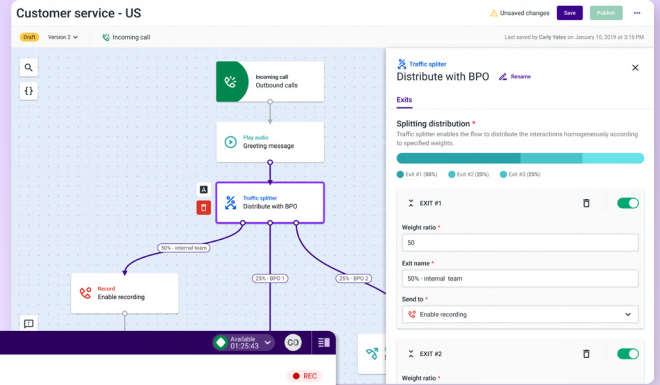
Customer service - US

Unsaved changes Save Publish

Draft Version 2 Incoming call

Last saved by Carly Yates on January 10, 2019 at 3:15 PM

Incoming call
Outbound calls

Play audio
Greeting message

Traffic splitter
Distribute with BPO

50% - internal team

25% - BPO 1

25% - BPO 2

Record
Enable recording

Available
01:25:43

CG

REC

Traffic splitter
Distribute with BPO Rename

Exits

Splitting distribution *
Traffic splitter enables the flow to distribute the interactions homogeneously according to specified weights.

Exit #1 (50%) Exit #2 (25%) Exit #3 (25%)

EXIT #1

Weight ratio *
50

Exit name *
50% - internal team

Send to *
Enable recording

EXIT #2

Weight ratio *